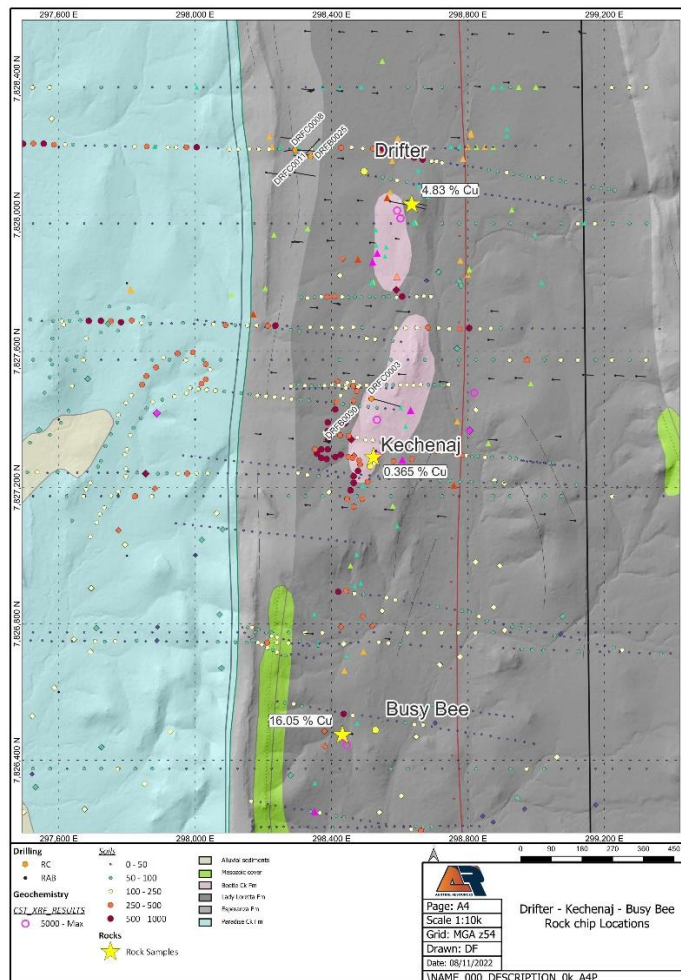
297,600 E
298,000 E
298,400 E
298,800 E
299,200 E

7,828,400 N
7,828,000 N
7,827,600 N
7,827,200 N
7,826,800 N
7,826,400 N

DRFC0008
DRFC0011
DRFC0025
Drifter
4.83 % Cu
DRFC0003
DRFC0050
Kechenaj
0.365 % Cu
Busy Bee
16.05 % Cu

297,600 E
298,000 E
298,400 E
298,800 E
299,200 E

Drilling
RC
RAB
Geochemistry
CST_XRF_RESULTS
5000 - Max
Soils
0 - 50
50 - 100
100 - 250
250 - 500
500 - 1000
Rocks
Rock Samples

Alluvial sediments
Mesozoic cover
Bootlu Ck Fm
Lady Loretta Fm
Paradise Ck Fm
Paradise Ck Fm

0 90 180 270 360 450

Page: A4
Scale 1:10k
Grid: MGA z54
Drawn: DF
Date: 08/11/2022
Drifter - Kechenaj - Busy Bee
Rock chip Locations
\NAME_000_DESCRIPTION_0k_A4P